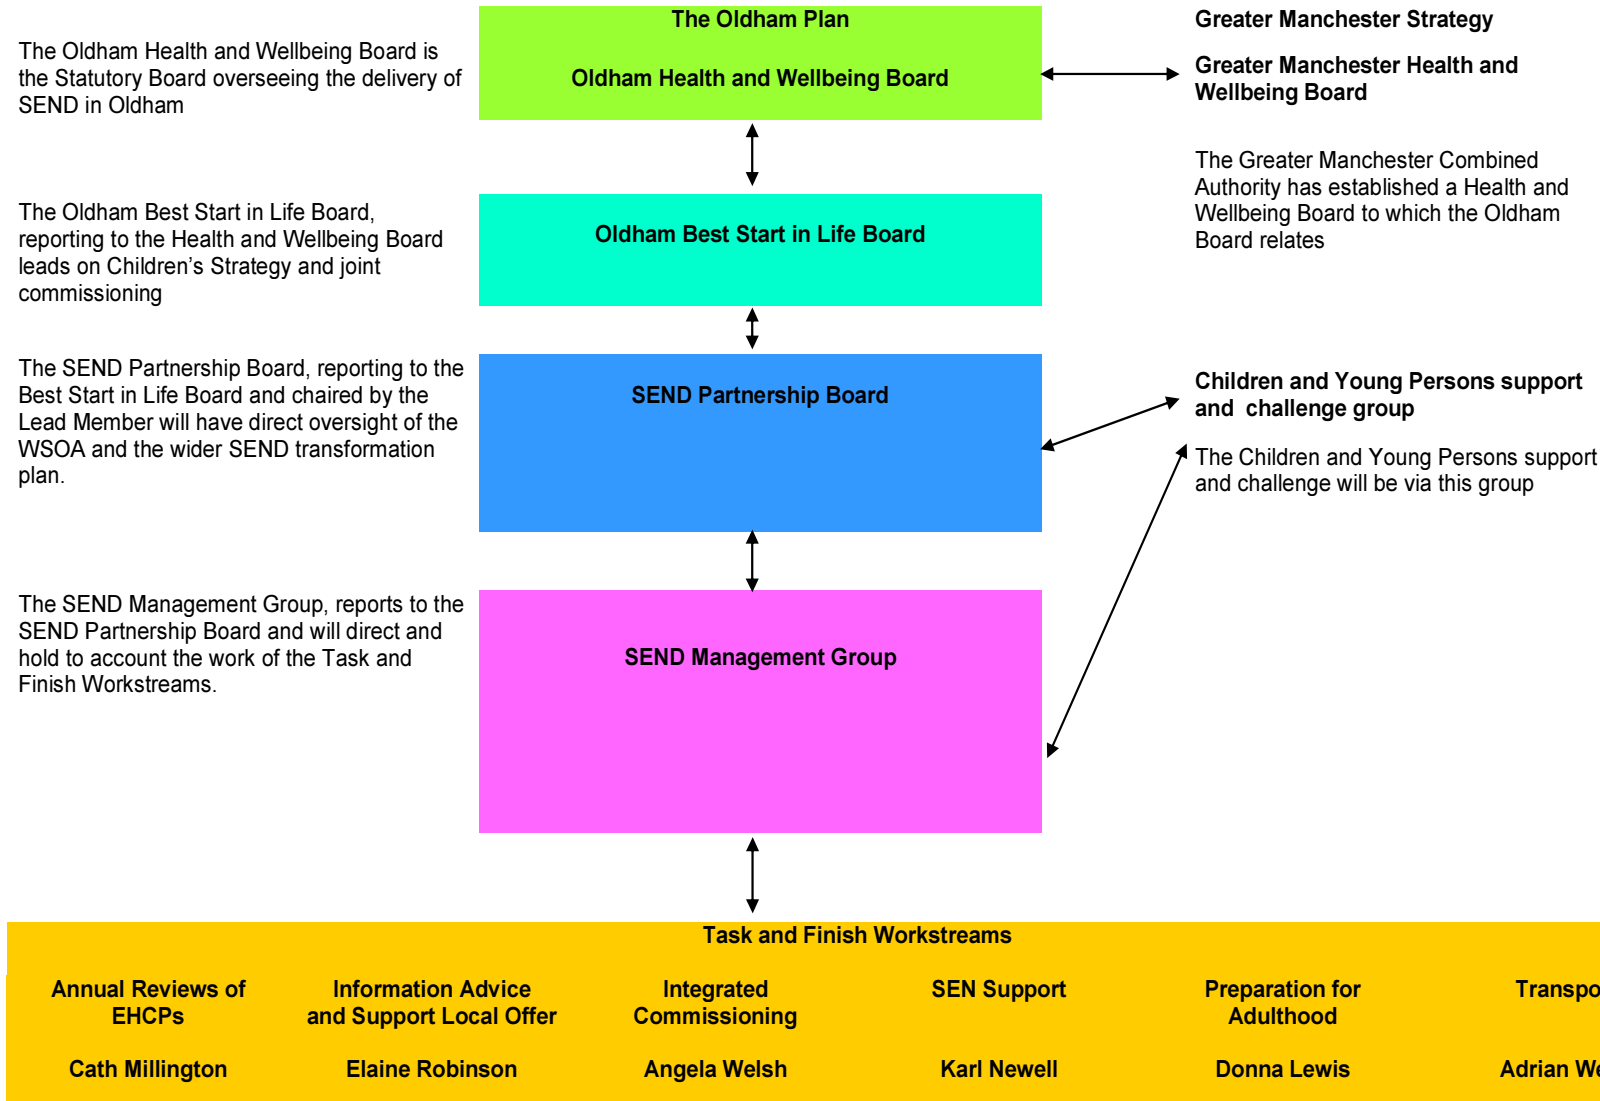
The Oldham Health and Wellbeing Board is the Statutory Board overseeing the delivery of SEND in Oldham

The Oldham Plan

Oldham Health and Wellbeing Board

Greater Manchester Strategy

Greater Manchester Health and Wellbeing Board

The Greater Manchester Combined Authority has established a Health and Wellbeing Board to which the Oldham Board relates

The Oldham Best Start in Life Board, reporting to the Health and Wellbeing Board leads on Children's Strategy and joint commissioning

Oldham Best Start in Life Board

The SEND Partnership Board, reporting to the Best Start in Life Board and chaired by the Lead Member will have direct oversight of the WSOA and the wider SEND transformation plan.

SEND Partnership Board

Children and Young Persons support and challenge group

The Children and Young Persons support and challenge will be via this group

The SEND Management Group, reports to the SEND Partnership Board and will direct and hold to account the work of the Task and Finish Workstreams.

SEND Management Group

Task and Finish Workstreams

| Annual Reviews of EHCPs | Information Advice and Support Local Offer | Integrated Commissioning | SEN Support | Preparation for Adulthood | Transpo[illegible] |
|---|---|---|---|---|---|
| Cath Millington | Elaine Robinson | Angela Welsh | Karl Newell | Donna Lewis | Adrian We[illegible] |